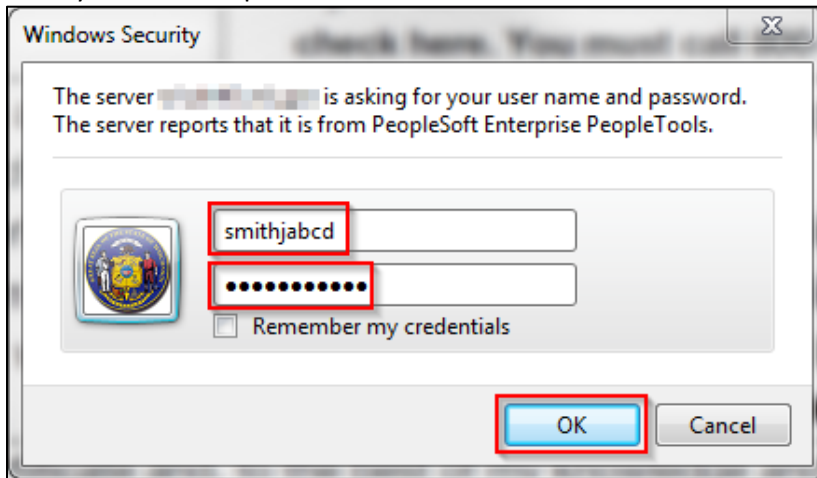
Windows Security

The server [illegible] is asking for your user name and password. The server reports that it is from PeopleSoft Enterprise PeopleTools.

smithjabcd

●●●●●●●●●●●

Remember my credentials

OK

Cancel